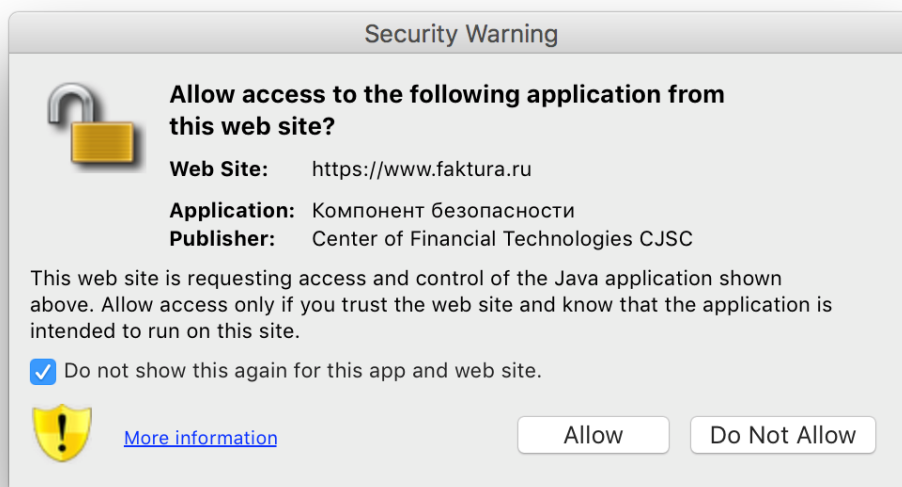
Security Warning

Allow access to the following application from this web site?

Web Site: https://www.faktura.ru

Application: Компонент безопасности
Publisher: Center of Financial Technologies CJSC

This web site is requesting access and control of the Java application shown above. Allow access only if you trust the web site and know that the application is intended to run on this site.

Do not show this again for this app and web site.

More information

Allow

Do Not Allow